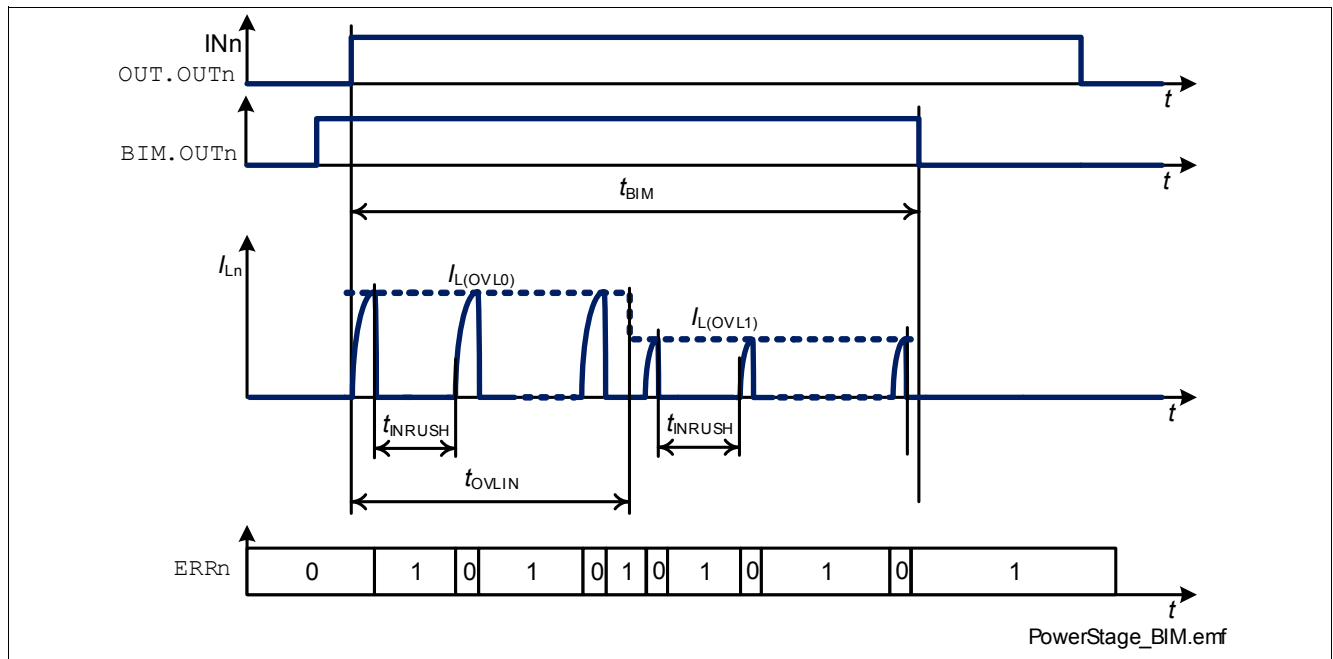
INn
OUT.OUTn
$t$

BIM.OUTn
$t$

$t_{BIM}$

$I_{Ln}$
$I_{L(OVL0)}$
$I_{L(OVL1)}$
$t$

$t_{INRUSH}$
$t_{INRUSH}$
$t_{OVLIN}$

ERRn

| 0 | 1 | 0 | 1 | 0 | 1 | 0 | 1 | 0 | 1 | 0 | 1 |
|---|---|---|---|---|---|---|---|---|---|---|---|

$t$

PowerStage_BIM.emf